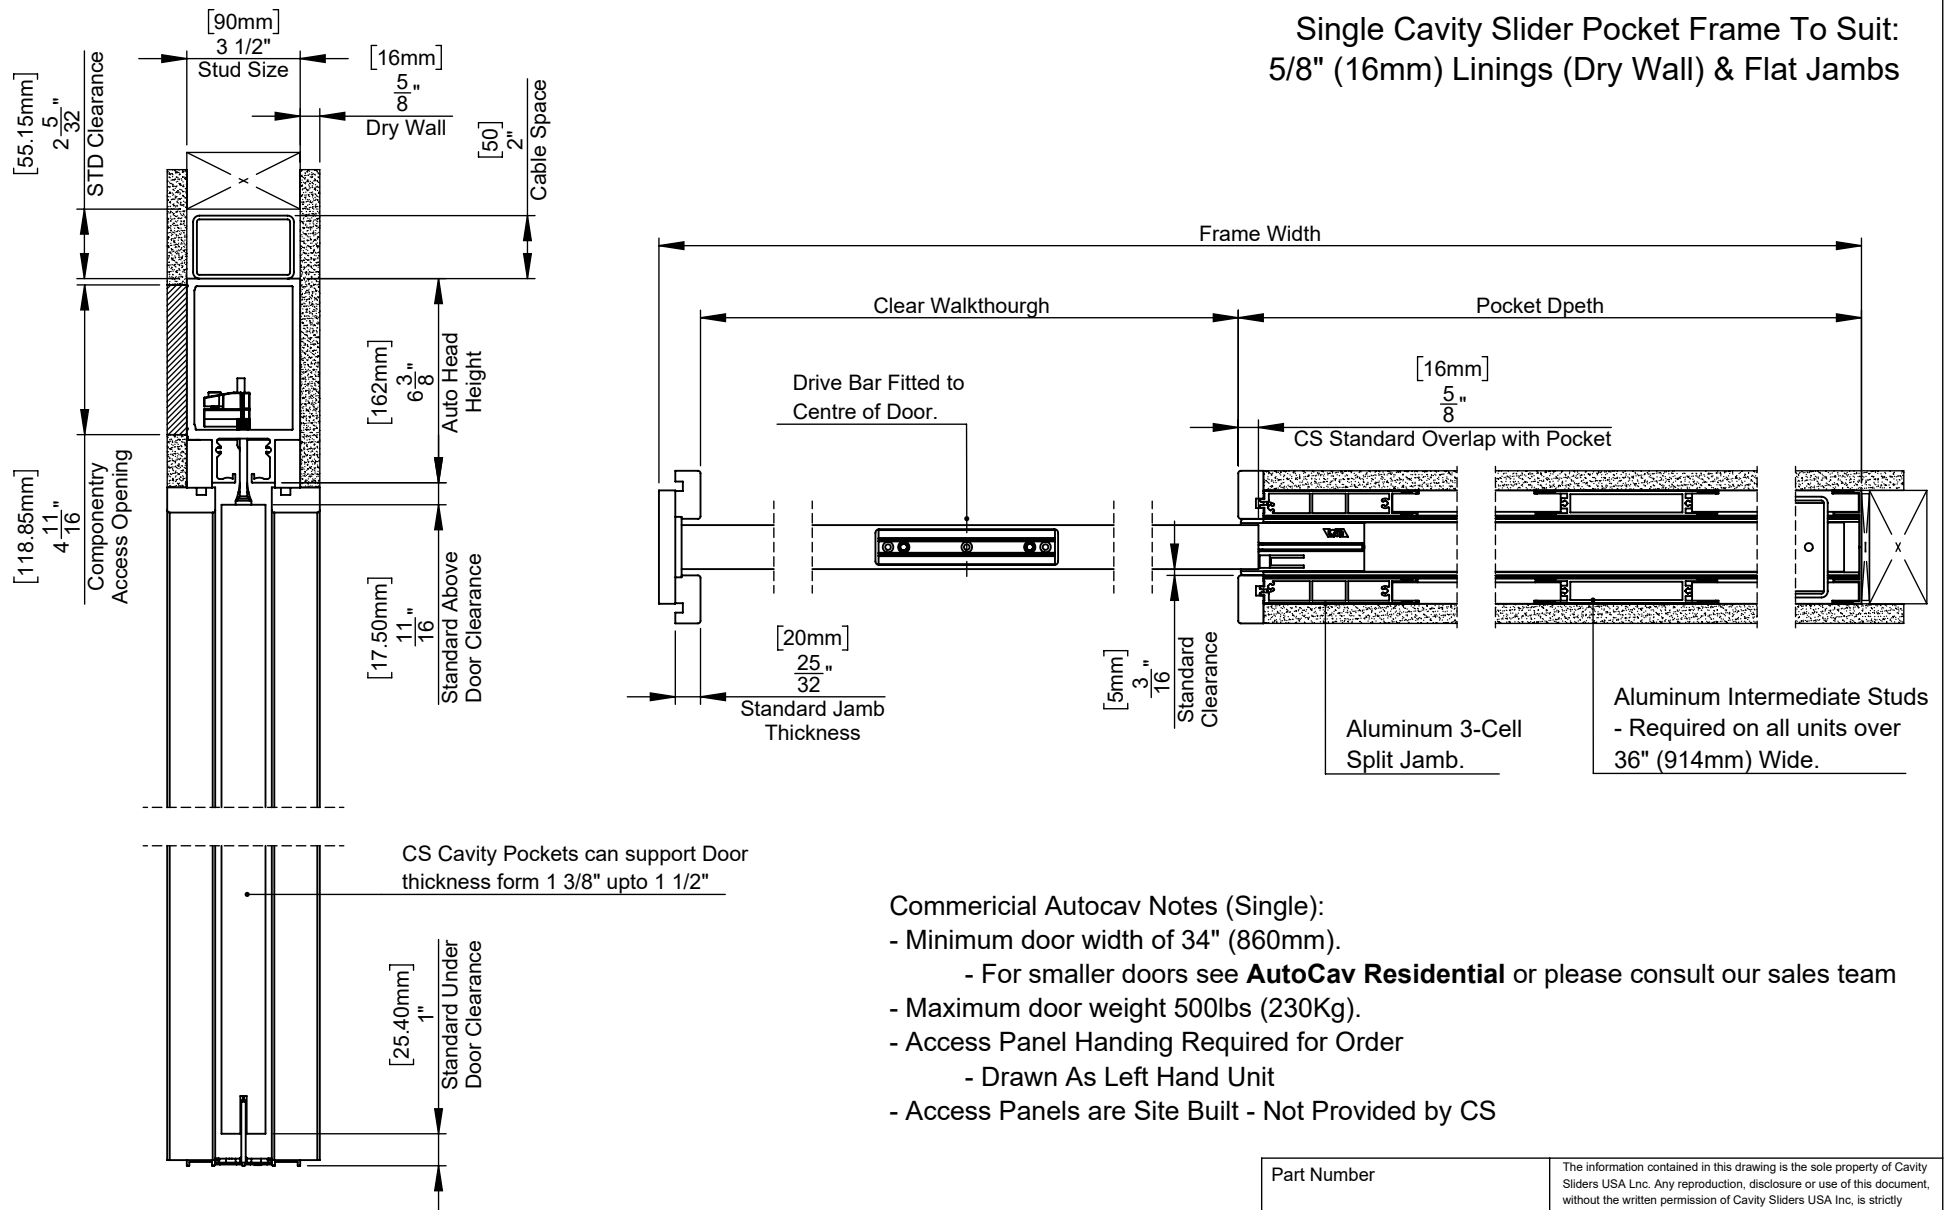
Single Cavity Slider Pocket Frame To Suit:
5/8" (16mm) Linings (Dry Wall) & Flat Jambs

[90mm]
3 1/2"
Stud Size

[16mm]
$\frac{5}{8}$"
Dry Wall

[55.15mm]
$2\frac{5}{32}$"
STD Clearance

[50]
2"
Cable Space

[162mm]
$6\frac{3}{8}$"
Auto Head Height

[118.85mm]
$4\frac{11}{16}$"
Componentry Access Opening

[17.50mm]
$\frac{11}{16}$"
Standard Above Door Clearance

Frame Width

Clear Walkthourgh

Pocket Dpeth

Drive Bar Fitted to Centre of Door.

[16mm]
$\frac{5}{8}$"
CS Standard Overlap with Pocket

[20mm]
$\frac{25}{32}$"
Standard Jamb Thickness

[5mm]
$\frac{3}{16}$"
Standard Clearance

Aluminum 3-Cell Split Jamb.

Aluminum Intermediate Studs
- Required on all units over 36" (914mm) Wide.

CS Cavity Pockets can support Door thickness form 1 3/8" upto 1 1/2"

[25.40mm]
1"
Standard Under Door Clearance

Commericial Autocav Notes (Single):
- Minimum door width of 34" (860mm).
- For smaller doors see **AutoCav Residential** or please consult our sales team
- Maximum door weight 500lbs (230Kg).
- Access Panel Handing Required for Order
- Drawn As Left Hand Unit
- Access Panels are Site Built - Not Provided by CS

| Part Number | The information contained in this drawing is the sole property of Cavity Sliders USA Lnc. Any reproduction, disclosure or use of this document, without the written permission of Cavity Sliders USA Inc, is strictly |